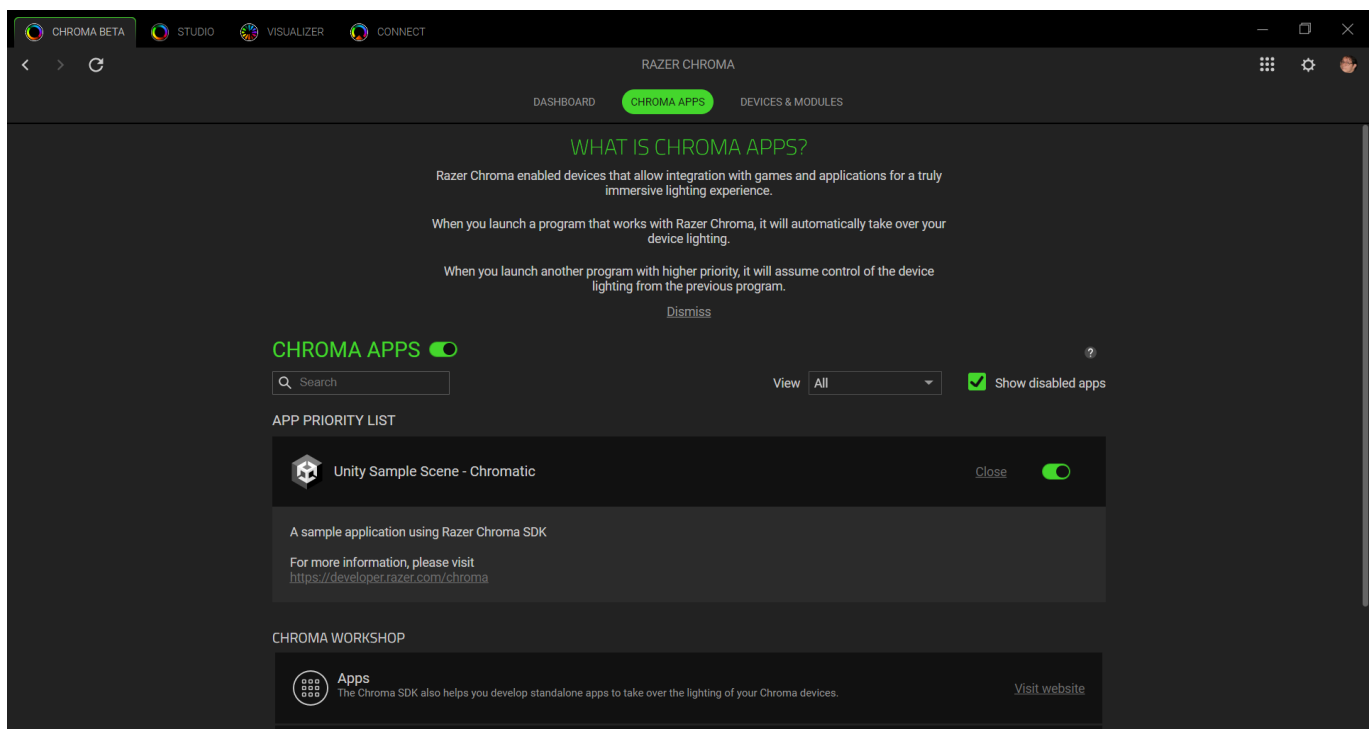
CHROMA BETA STUDIO VISUALIZER CONNECT

RAZER CHROMA

DASHBOARD CHROMA APPS DEVICES & MODULES

WHAT IS CHROMA APPS?

Razer Chroma enabled devices that allow integration with games and applications for a truly immersive lighting experience.

When you launch a program that works with Razer Chroma, it will automatically take over your device lighting.

When you launch another program with higher priority, it will assume control of the device lighting from the previous program.

Dismiss

CHROMA APPS

?

Search

View All

Show disabled apps

APP PRIORITY LIST

Unity Sample Scene - Chromatic

Close

A sample application using Razer Chroma SDK

For more information, please visit
https://developer.razer.com/chroma

CHROMA WORKSHOP

Apps
The Chroma SDK also helps you develop standalone apps to take over the lighting of your Chroma devices.

Visit website